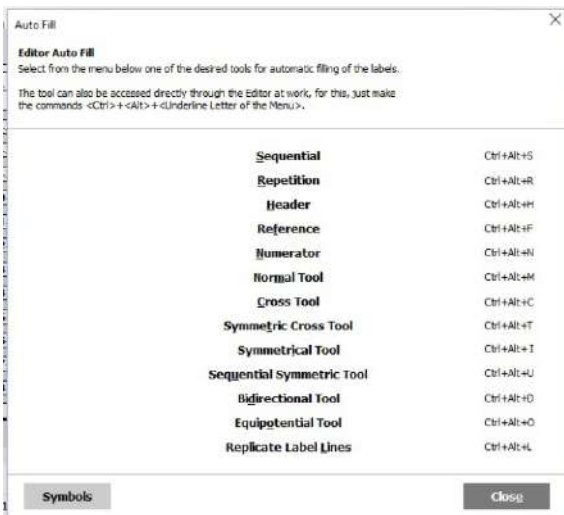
Auto Fill

Editor Auto Fill

Select from the menu below one of the desired tools for automatic filling of the labels.

The tool can also be accessed directly through the Editor at work, for this, just make the commands <Ctrl>+<Alt>+<Underline Letter of the Menu>.

| Sequential | Ctrl+Alt+S |
|---|---|
| Repetition | Ctrl+Alt+R |
| Header | Ctrl+Alt+H |
| Reference | Ctrl+Alt+F |
| Numerator | Ctrl+Alt+N |
| Normal Tool | Ctrl+Alt+M |
| Cross Tool | Ctrl+Alt+C |
| Symmetric Cross Tool | Ctrl+Alt+T |
| Symmetrical Tool | Ctrl+Alt+I |
| Sequential Symmetric Tool | Ctrl+Alt+U |
| Bidirectional Tool | Ctrl+Alt+D |
| Equipotential Tool | Ctrl+Alt+O |
| Replicate Label Lines | Ctrl+Alt+L |

Symbols

Close